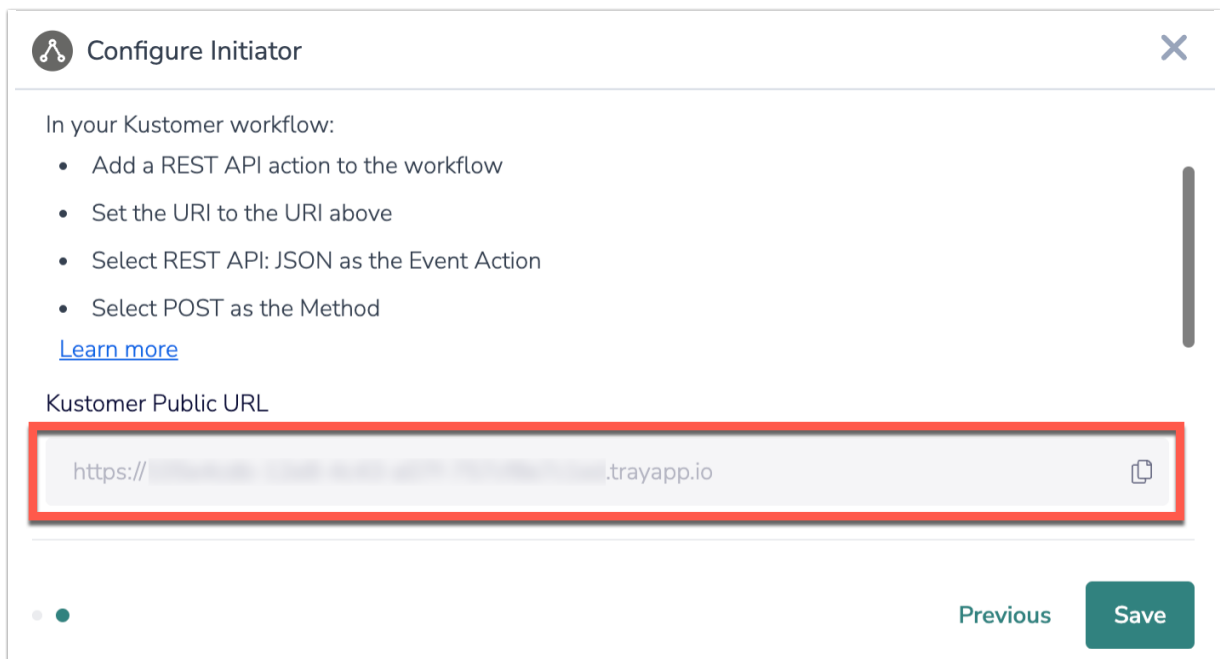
Configure Initiator

In your Kustomer workflow:

- Add a REST API action to the workflow
- Set the URI to the URI above
- Select REST API: JSON as the Event Action
- Select POST as the Method

Learn more

Kustomer Public URL

https://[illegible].trayapp.io

Previous Save